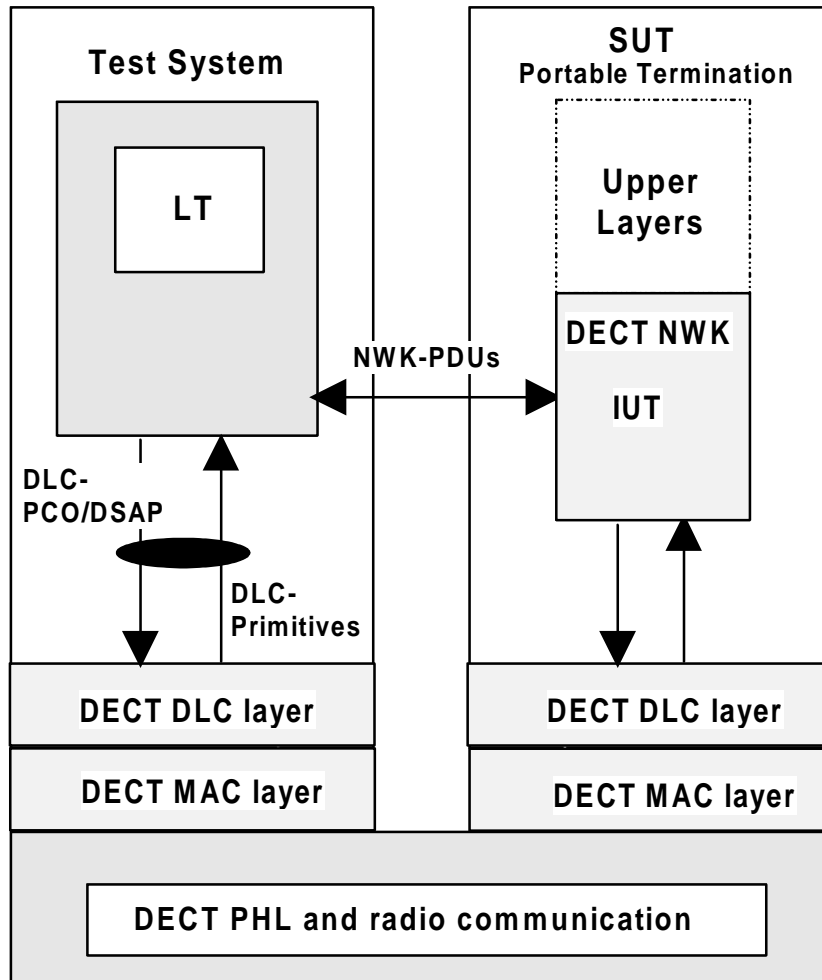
Test System

LT

SUT
Portable Termination

Upper Layers

DECT NWK

IUT

NWK-PDUs

DLC-PCO/DSAP

DLC-Primitives

DECT DLC layer

DECT DLC layer

DECT MAC layer

DECT MAC layer

DECT PHL and radio communication